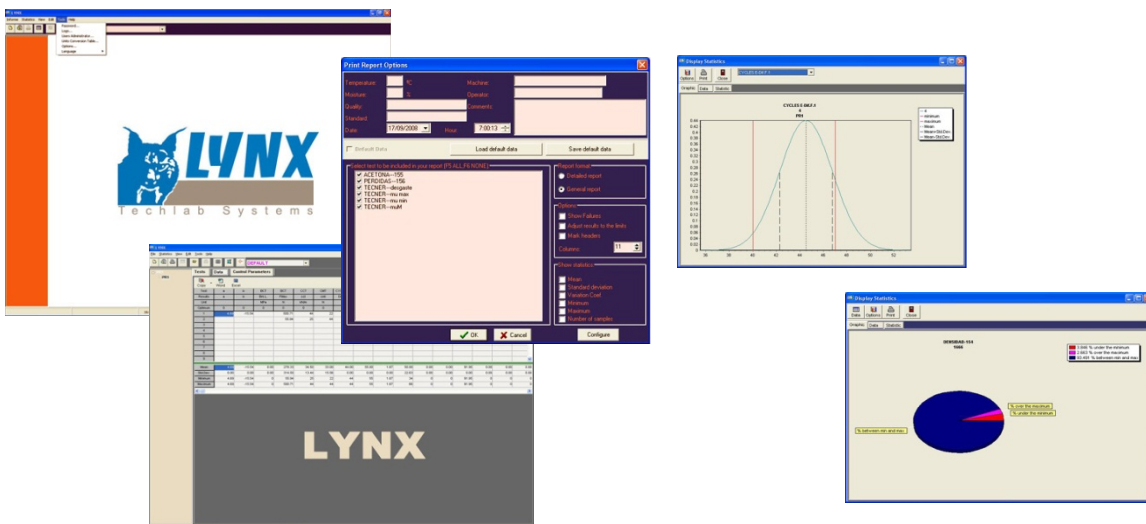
LYNX
Techlab Systems

LYNX

Print Report Options

Temperature: °C
Machine:
Moisture: %
Operator:
Quality:
Comments:
Standard:
Date 17/09/2008
Hour 7:00:13

Default Data
Load default data
Save default data

Select test to be included in your report (F5:ALL F6:NONE)
ACETONA---155
PERDIDAS---156
TECNER---desgaste
TECNER---mu max
TECNER---mu min
TECNER---muM

Report format
Detailed report
General report

Options
Show Failures
Adjust results to the limits
Hush headers
Columns 11

Show statistics
Mean
Standard deviation
Variation Coef.
Minimum
Maximum
Number of samples

OK
Cancel
Configure

Display Statistics
Options Print Close
CYCLES E SMLT-1
Graphic Data Statistic
CYCLES E SMLT-1
FRI

Display Statistics
Data Options Print Close
Graphic Data Statistic
DENSIDAD-154
% over the maximum
% under the minimum
% between min and max